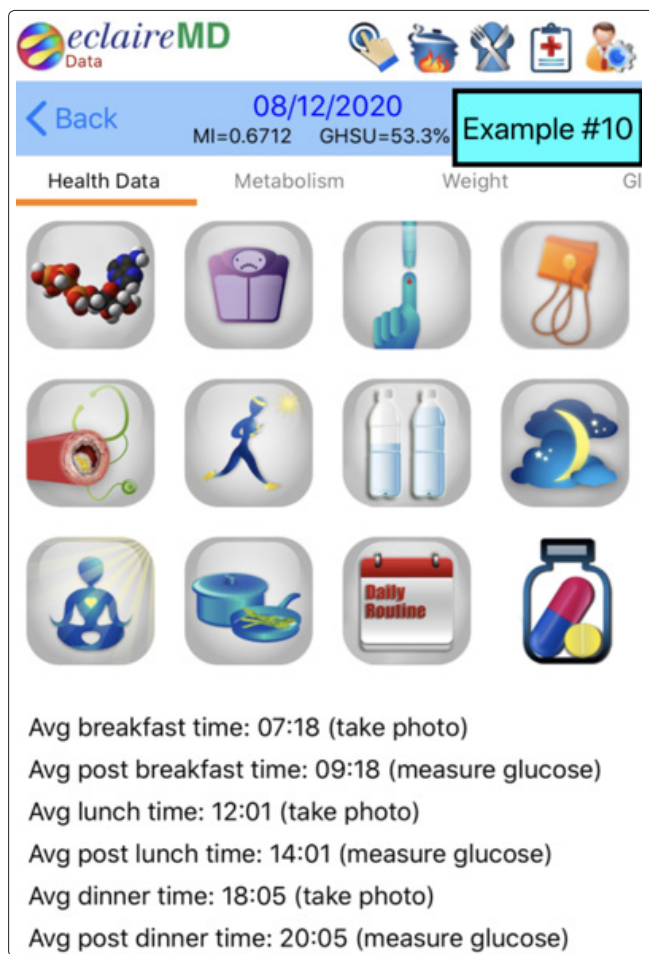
eclaireMD
Data

Back
08/12/2020
MI=0.6712 GHSU=53.3%
Example #10

Health Data
Metabolism
Weight
Gl

Daily Routine

Avg breakfast time: 07:18 (take photo)
Avg post breakfast time: 09:18 (measure glucose)
Avg lunch time: 12:01 (take photo)
Avg post lunch time: 14:01 (measure glucose)
Avg dinner time: 18:05 (take photo)
Avg post dinner time: 20:05 (measure glucose)